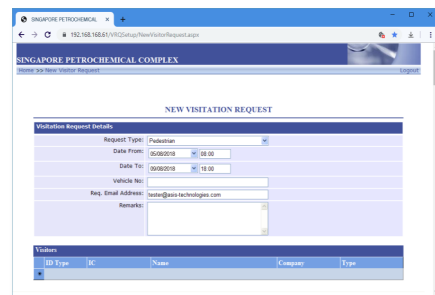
SINGAPORE PETROCHEMICAL ×

192.168.168.61/VRQSetup/NewVisitorRequest.aspx

SINGAPORE PETROCHEMICAL COMPLEX

Home >> New Visitor Request

Logout

NEW VISITATION REQUEST

Visitation Request Details

Request Type: Pedestrian

Date From: 05/08/2018 08:00

Date To: 09/08/2018 18:00

Vehicle No:

Req. Email Address: tester@asis-technologies.com

Remarks:

Visitors

| ID Type | IC | Name | Company | Type |
|---|---|---|---|---|
| * | | | | |